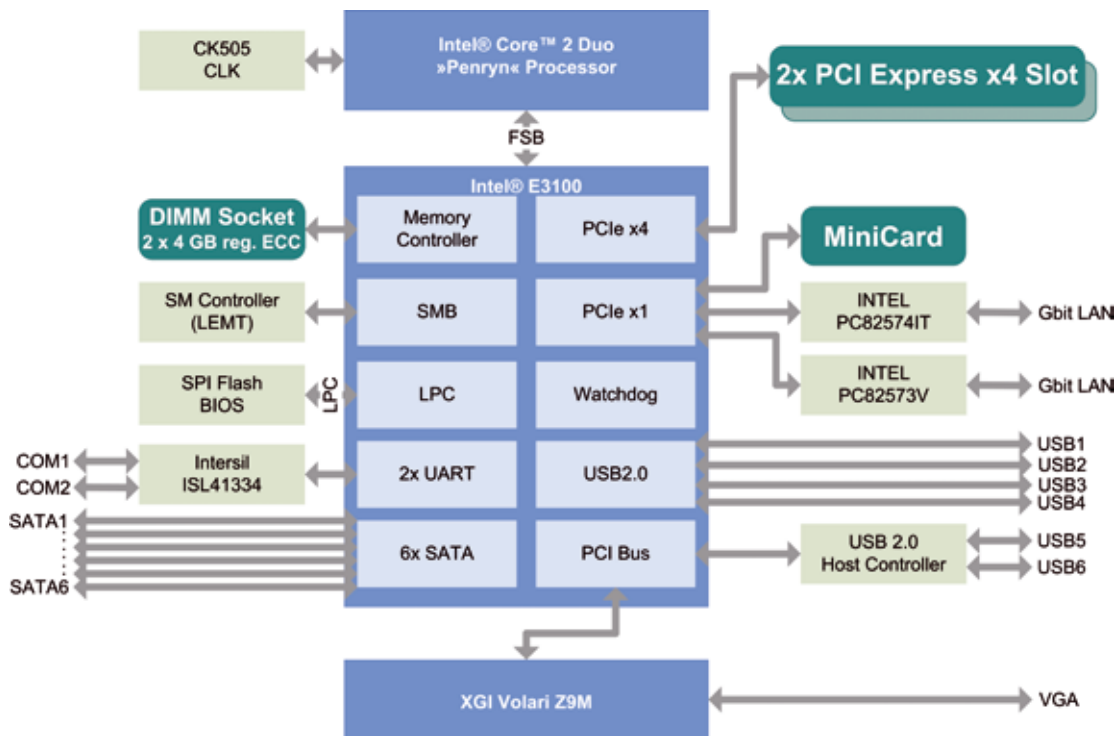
CK505
CLK

Intel® Core™ 2 Duo
»Penryn« Processor

2x PCI Express x4 Slot

FSB

Intel® E3100

DIMM Socket
2 x 4 GB reg. ECC

Memory
Controller

PCIe x4

MiniCard

SM Controller
(LEMT)

SMB

PCIe x1

INTEL
PC82574IT

Gbit LAN

SPI Flash
BIOS

LPC

LPC

Watchdog

INTEL
PC82573V

Gbit LAN

COM1
COM2

Intersil
ISL41334

2x UART

USB2.0

USB1
USB2
USB3
USB4

SATA1
SATA6

6x SATA

PCI Bus

USB 2.0
Host Controller

USB5
USB6

XGI Volari Z9M

VGA